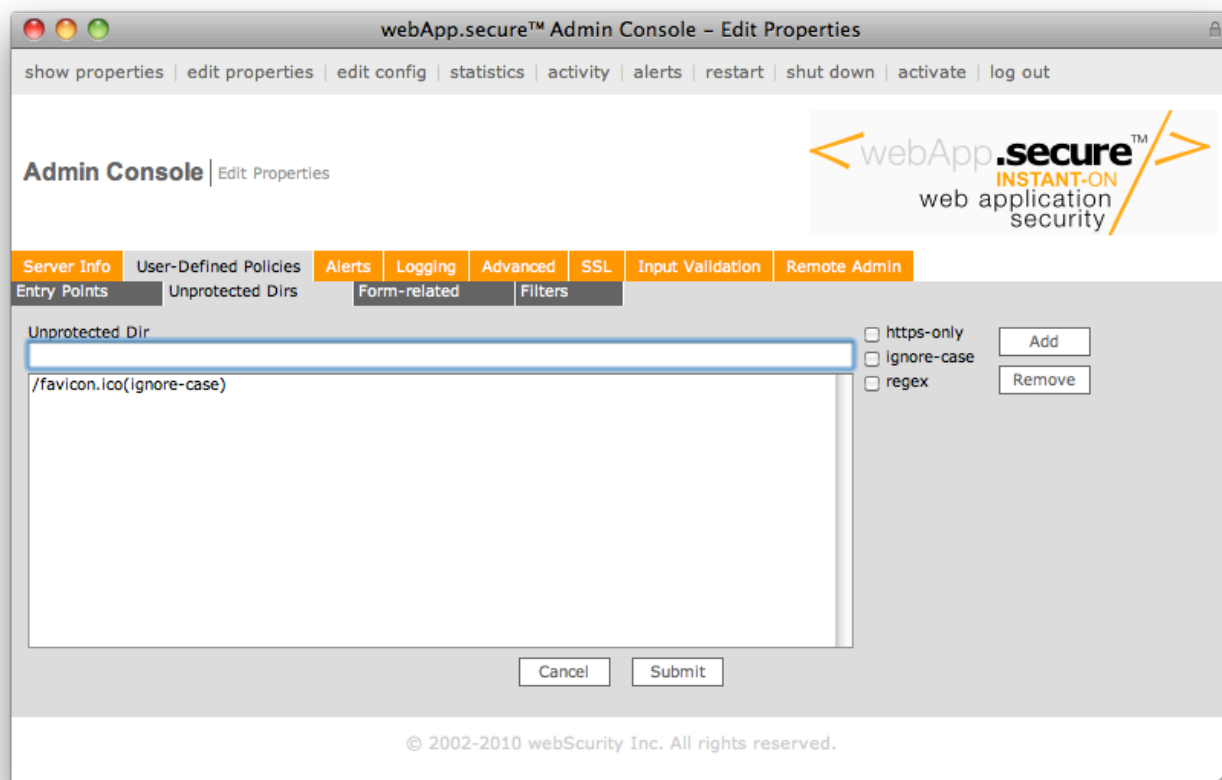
webApp.secure™ Admin Console – Edit Properties

show properties | edit properties | edit config | statistics | activity | alerts | restart | shut down | activate | log out

Admin Console | Edit Properties

< webApp.secure™ /> INSTANT-ON web application security

Server Info | User-Defined Policies | Alerts | Logging | Advanced | SSL | Input Validation | Remote Admin

Entry Points | Unprotected Dirs | Form-related | Filters

Unprotected Dir

/favicon.ico(ignore-case)

https-only
ignore-case
regex

Add
Remove

Cancel
Submit

© 2002-2010 webScurity Inc. All rights reserved.